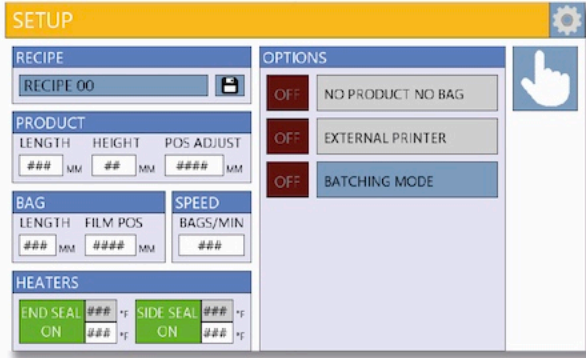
SETUP

RECIPE
RECIPE 00

PRODUCT
LENGTH ### MM
HEIGHT ## MM
POS ADJUST #### MM

BAG
LENGTH ### MM
FILM POS #### MM

SPEED
BAGS/MIN ###

HEATERS
END SEAL ON ### °F ### °F
SIDE SEAL ON ### °F ### °F

OPTIONS
OFF NO PRODUCT NO BAG
OFF EXTERNAL PRINTER
OFF BATCHING MODE